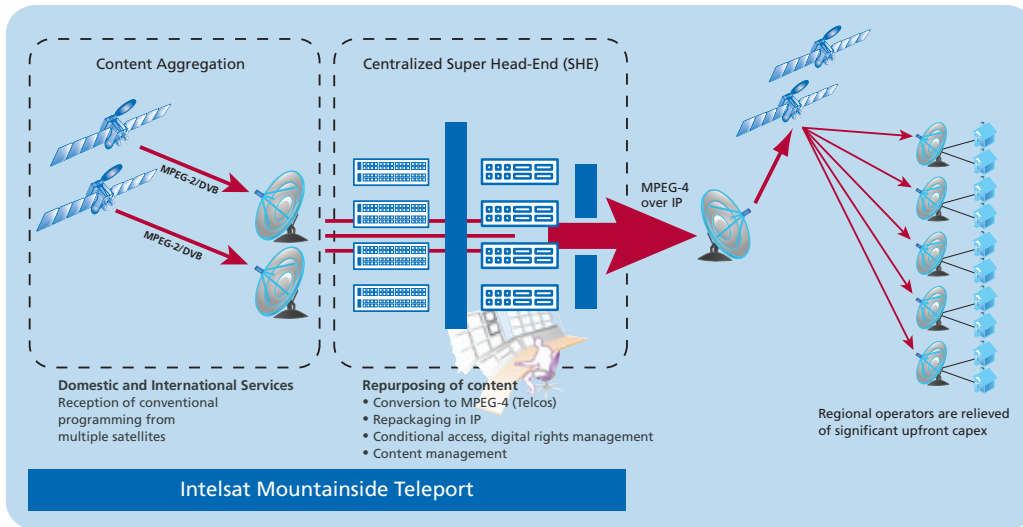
Content Aggregation

Centralized Super Head-End (SHE)

MPEG-2/DVB

MPEG-2/DVB

MPEG-4 over IP

Domestic and International Services
Reception of conventional programming from multiple satellites

Repurposing of content
• Conversion to MPEG-4 (Telcos)
• Repackaging in IP
• Conditional access, digital rights management
• Content management

Regional operators are relieved of significant upfront capex

Intelsat Mountainside Teleport